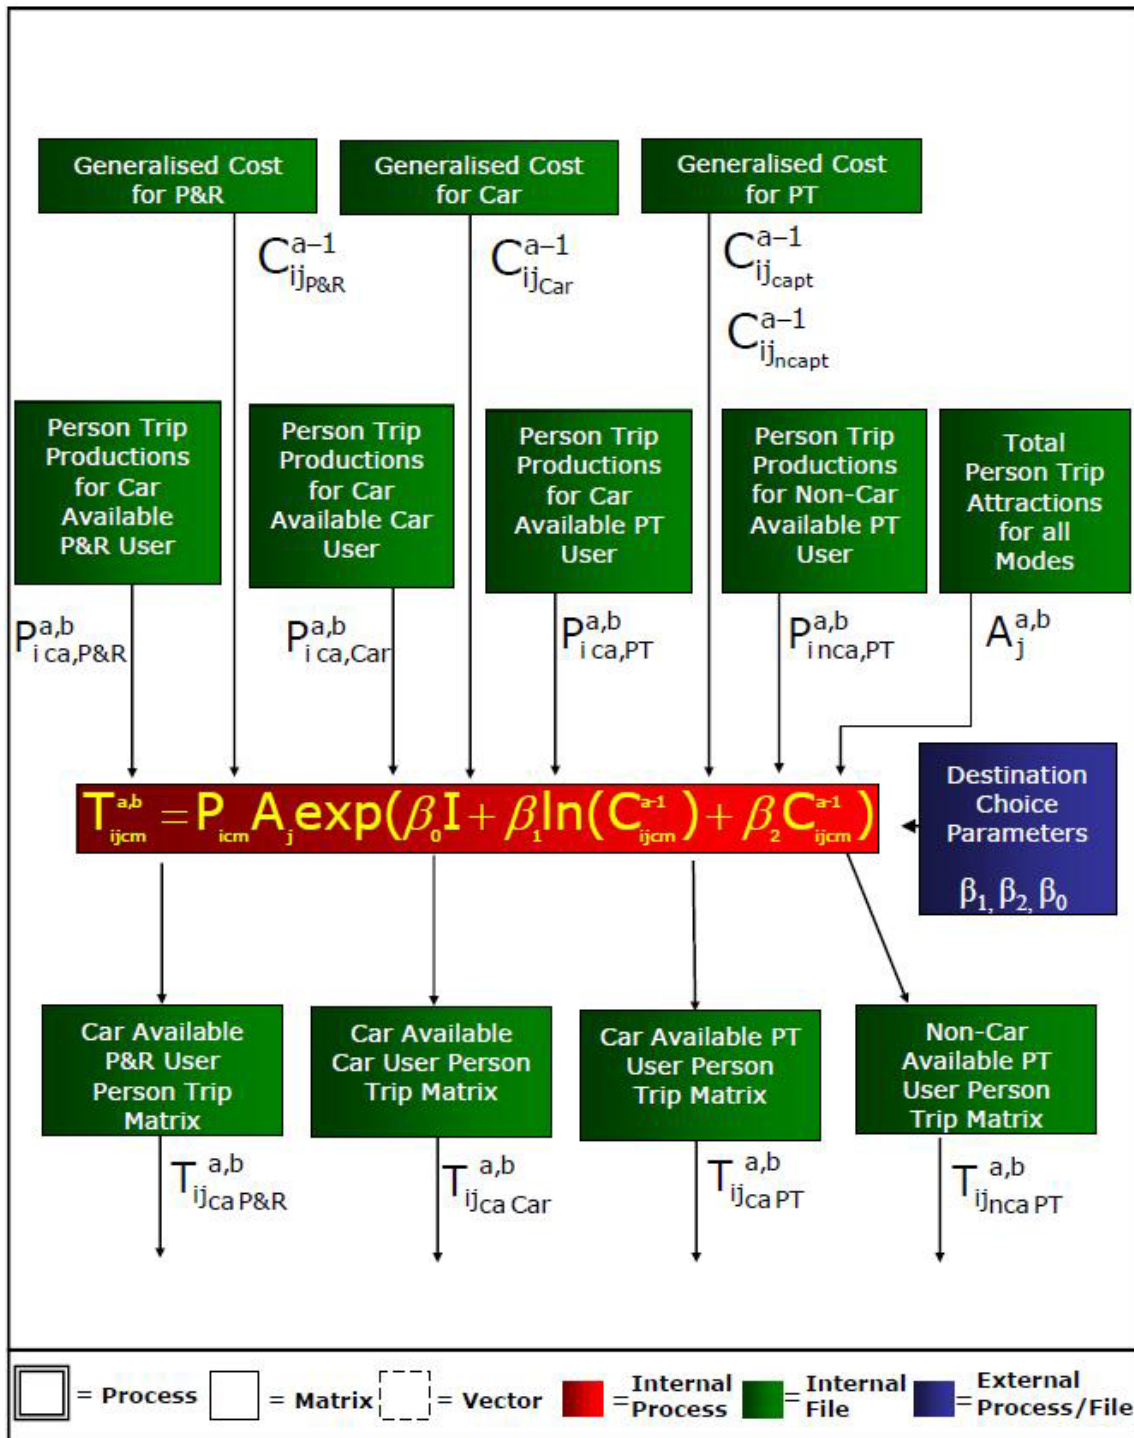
Generalised Cost for P&R

Generalised Cost for Car

Generalised Cost for PT

$C^{a-1}_{ij_{P\&R}}$

$C^{a-1}_{ij_{Car}}$

$C^{a-1}_{ij_{capt}}$

$C^{a-1}_{ij_{ncapt}}$

Person Trip Productions for Car Available P&R User

Person Trip Productions for Car Available Car User

Person Trip Productions for Car Available PT User

Person Trip Productions for Non-Car Available PT User

Total Person Trip Attractions for all Modes

$P^{a,b}_{i\,ca,P\&R}$

$P^{a,b}_{i\,ca,Car}$

$P^{a,b}_{i\,ca,PT}$

$P^{a,b}_{i\,nca,PT}$

$A^{a,b}_{j}$

$T^{a,b}_{ijcm} = P_{icm} A_j \exp(\beta_0 I + \beta_1 \ln(C^{a-1}_{ijcm}) + \beta_2 C^{a-1}_{ijcm})$

Destination Choice Parameters

$\beta_1, \beta_2, \beta_0$

Car Available P&R User Person Trip Matrix

Car Available Car User Person Trip Matrix

Car Available PT User Person Trip Matrix

Non-Car Available PT User Person Trip Matrix

$T^{a,b}_{ij_{ca\,P\&R}}$

$T^{a,b}_{ij_{ca\,Car}}$

$T^{a,b}_{ij_{ca\,PT}}$

$T^{a,b}_{ij_{nca\,PT}}$

= Process = Matrix = Vector = Internal Process = Internal File = External Process/File